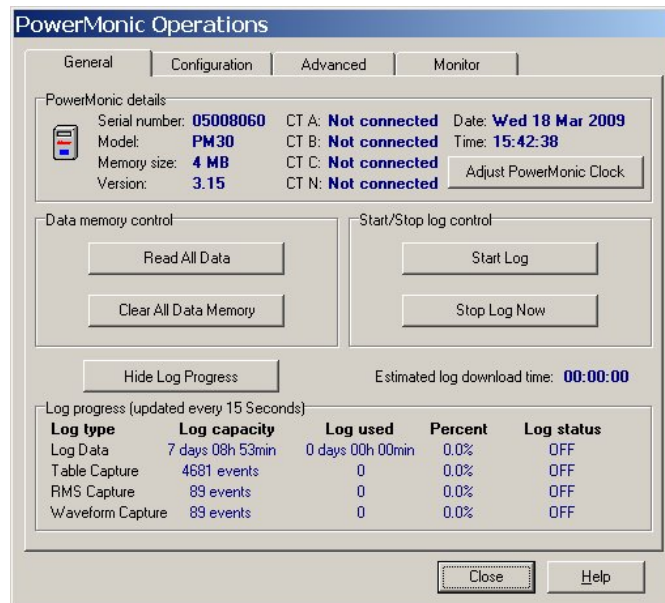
PowerMonic Operations

General | Configuration | Advanced | Monitor

PowerMonic details

Serial number: 05008060
Model: PM30
Memory size: 4 MB
Version: 3.15

CT A: Not connected
CT B: Not connected
CT C: Not connected
CT N: Not connected

Date: Wed 18 Mar 2009
Time: 15:42:38

Adjust PowerMonic Clock

Data memory control

Read All Data

Clear All Data Memory

Start/Stop log control

Start Log

Stop Log Now

Hide Log Progress

Estimated log download time: 00:00:00

Log progress (updated every 15 Seconds)

| Log type | Log capacity | Log used | Percent | Log status |
|---|---|---|---|---|
| Log Data | 7 days 08h 53min | 0 days 00h 00min | 0.0% | OFF |
| Table Capture | 4681 events | 0 | 0.0% | OFF |
| RMS Capture | 89 events | 0 | 0.0% | OFF |
| Waveform Capture | 89 events | 0 | 0.0% | OFF |

Close

Help